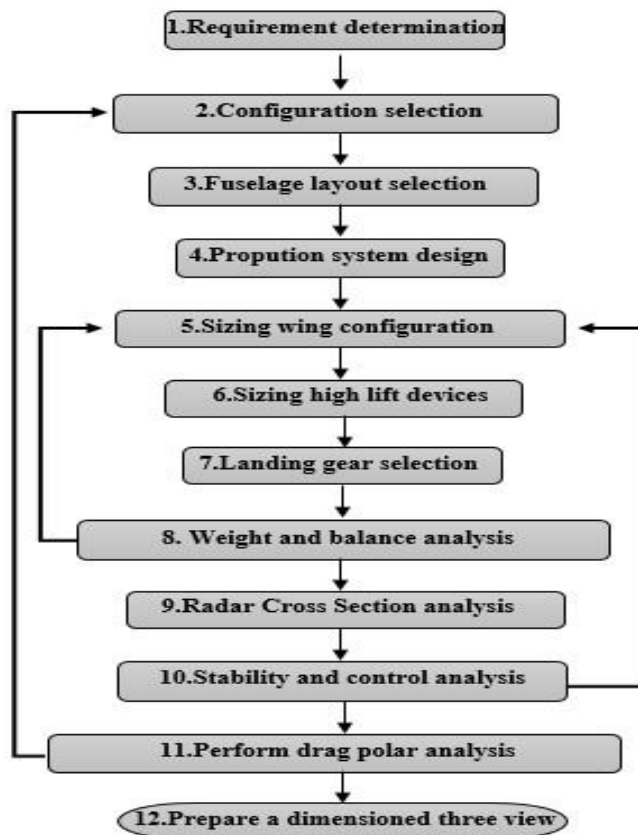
1.Requirement determination

2.Configuration selection

3.Fuselage layout selection

4.Propution system design

5.Sizing wing configuration

6.Sizing high lift devices

7.Landing gear selection

8. Weight and balance analysis

9.Radar Cross Section analysis

10.Stability and control analysis

11.Perform drag polar analysis

12.Prepare a dimensioned three view